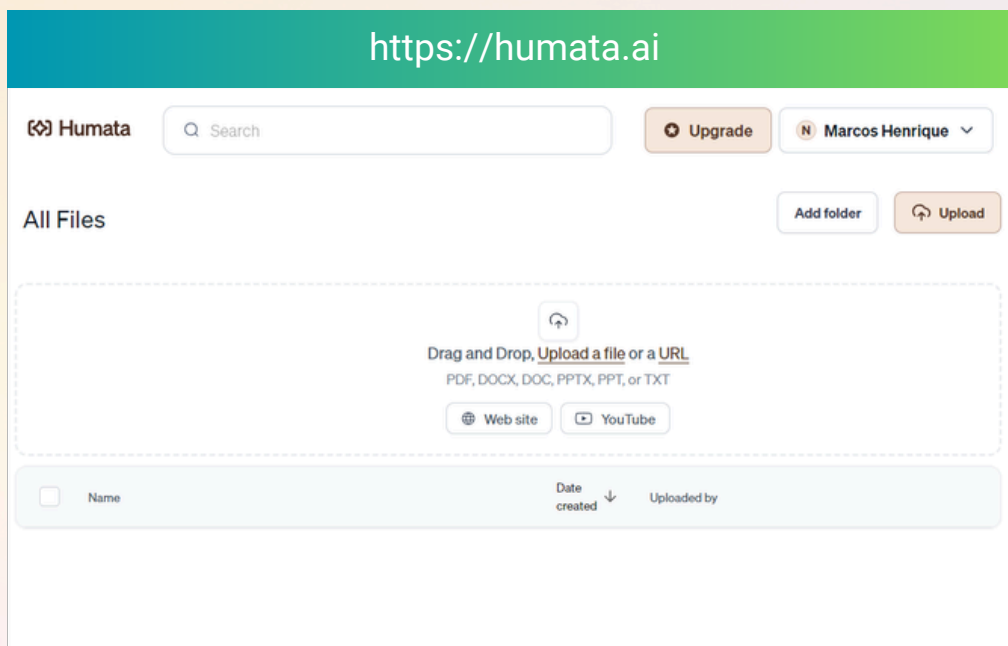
https://humata.ai

Humata

Search

Upgrade

N Marcos Henrique

All Files

Add folder

Upload

Drag and Drop, Upload a file or a URL

PDF, DOCX, DOC, PPTX, PPT, or TXT

Web site

YouTube

| | Name | Date created | Uploaded by |
|---|---|---|---|